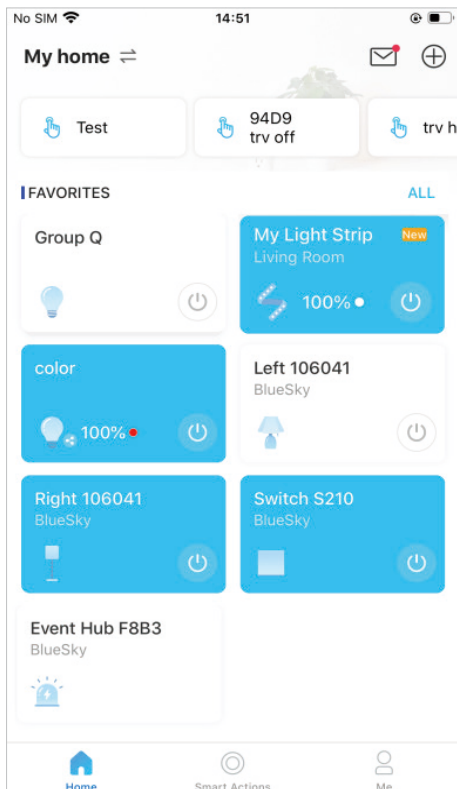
No SIM 14:51

My home

Test

94D9
trv off

trv h

FAVORITES ALL

Group Q

My Light Strip New
Living Room
100%

color
100%

Left 106041
BlueSky

Right 106041
BlueSky

Switch S210
BlueSky

Event Hub F8B3
BlueSky

Home Smart Actions Me